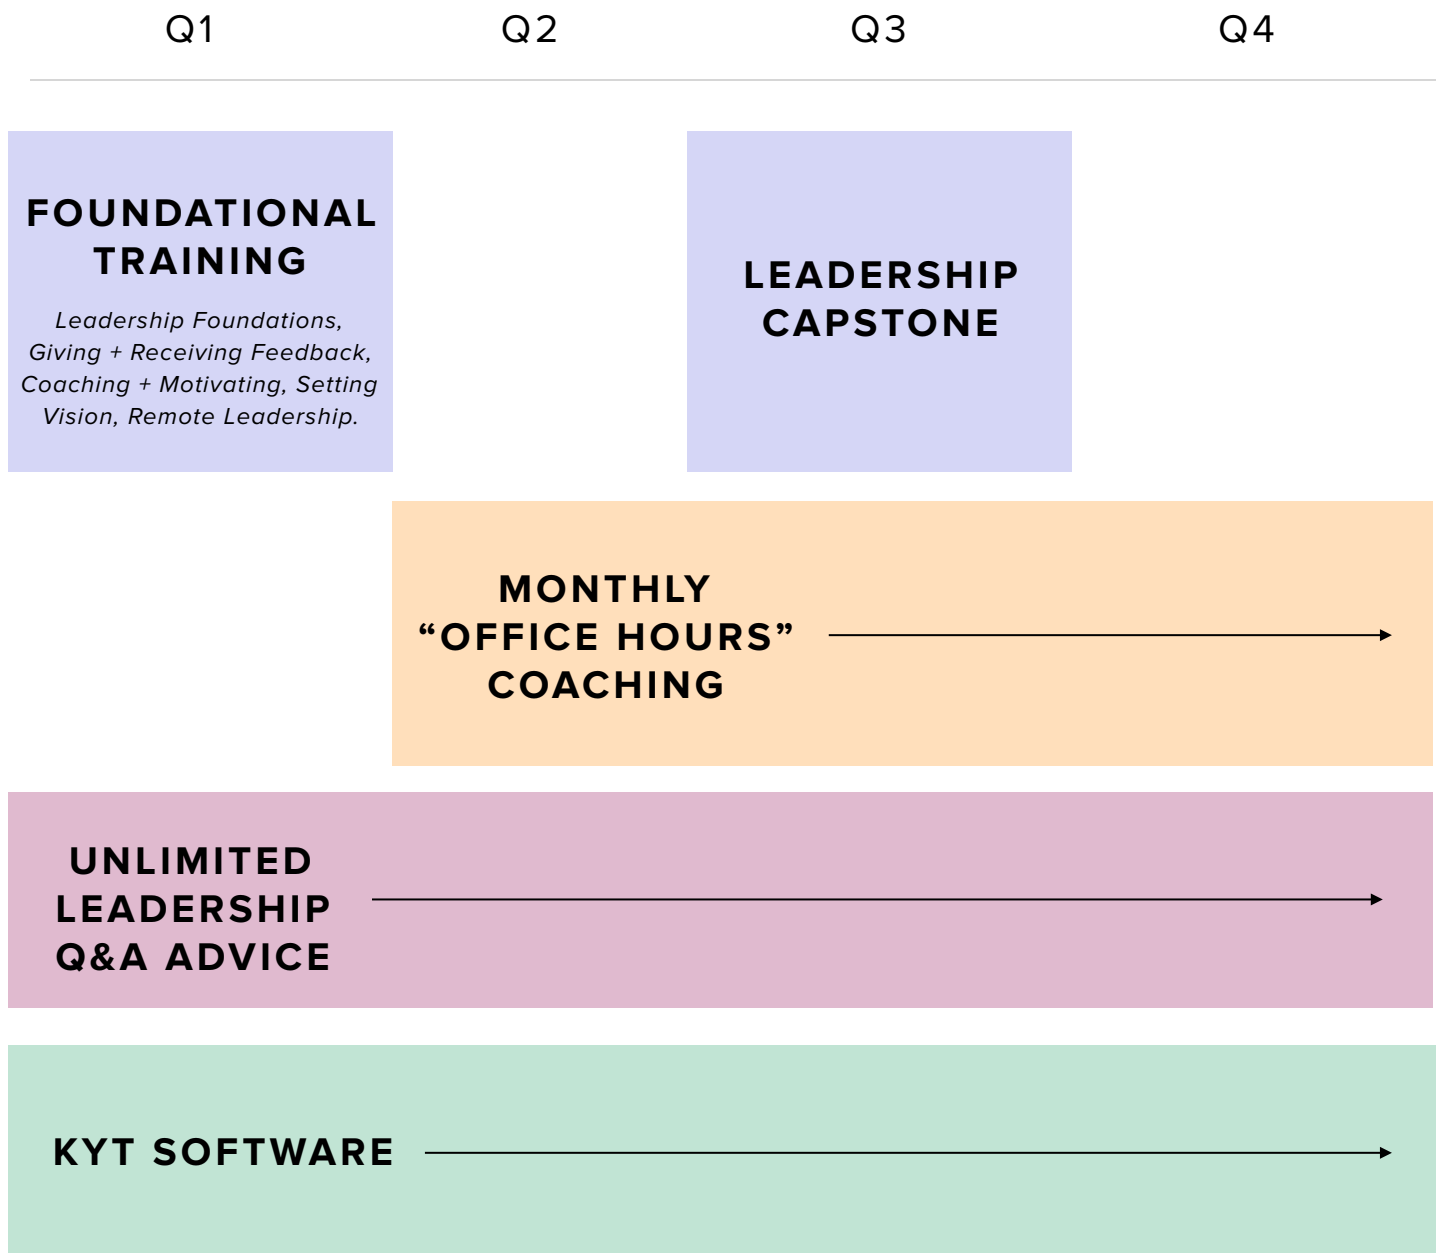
Q1
Q2
Q3
Q4

FOUNDATIONAL TRAINING

*Leadership Foundations, Giving + Receiving Feedback, Coaching + Motivating, Setting Vision, Remote Leadership.*

LEADERSHIP CAPSTONE

MONTHLY “OFFICE HOURS” COACHING

UNLIMITED LEADERSHIP Q&A ADVICE

KYT SOFTWARE